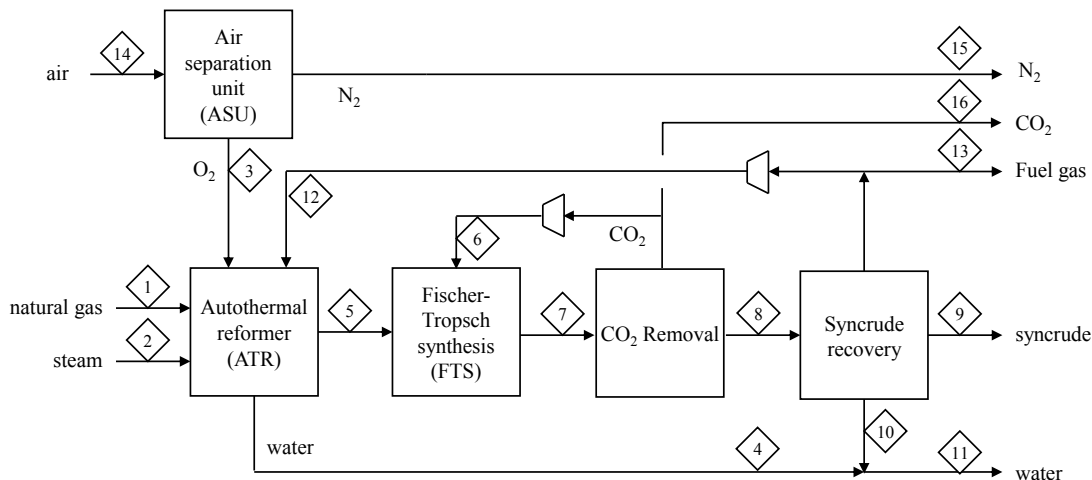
air
14
Air separation unit (ASU)
15
$N_2$
$N_2$
16
$CO_2$
13
Fuel gas
$O_2$
3
12
6
$CO_2$
1
natural gas
2
steam
Autothermal reformer (ATR)
5
Fischer-Tropsch synthesis (FTS)
7
$CO_2$ Removal
8
Syncrude recovery
9
syncrude
10
water
4
11
water